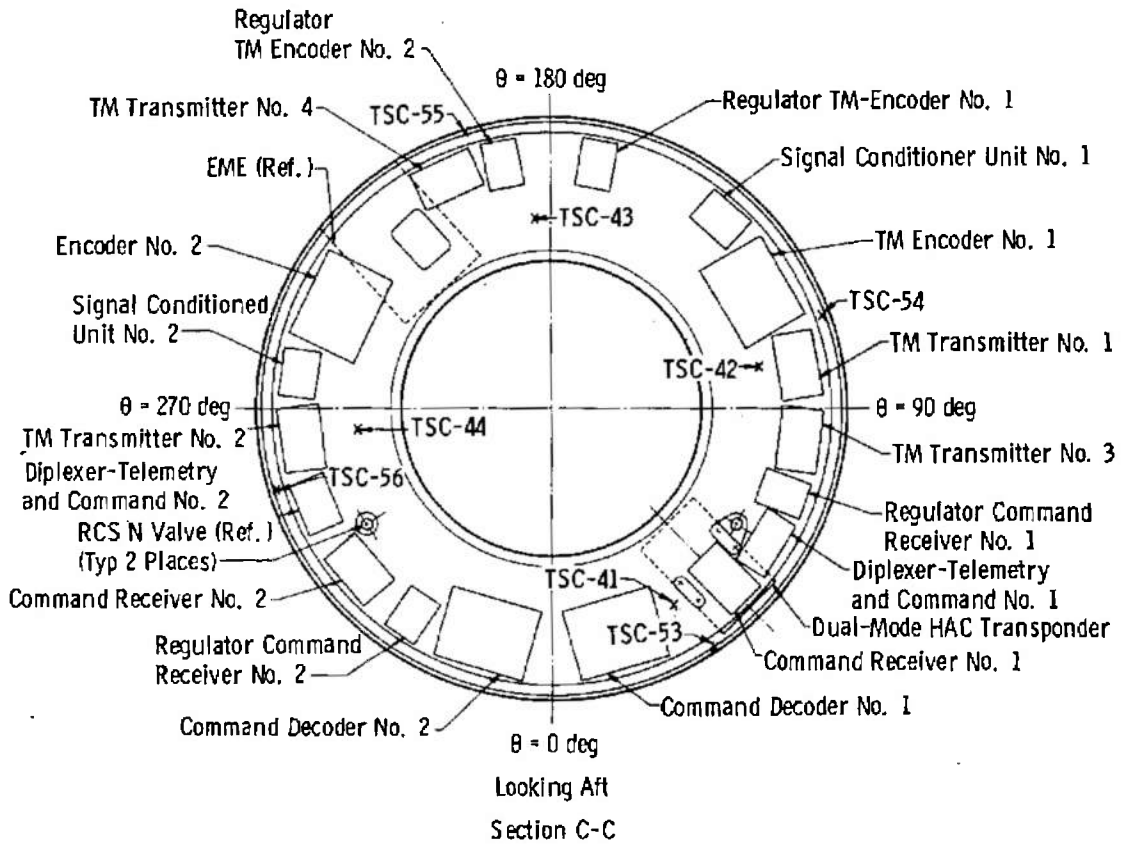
Regulator TM Encoder No. 2

θ = 180 deg

TM Transmitter No. 4

TSC-55

Regulator TM-Encoder No. 1

Signal Conditioner Unit No. 1

EME (Ref.)

TSC-43

Encoder No. 2

TM Encoder No. 1

Signal Conditioned Unit No. 2

TSC-54

TM Transmitter No. 1

TSC-42

θ = 270 deg

θ = 90 deg

TM Transmitter No. 2

TSC-44

TM Transmitter No. 3

Diplexer-Telemetry and Command No. 2

TSC-56

RCS N Valve (Ref.) (Typ 2 Places)

Regulator Command Receiver No. 1

Diplexer-Telemetry and Command No. 1

TSC-41

Command Receiver No. 2

TSC-53

Dual-Mode HAC Transponder

Regulator Command Receiver No. 2

Command Receiver No. 1

Command Decoder No. 1

Command Decoder No. 2

θ = 0 deg

Looking Aft

Section C-C